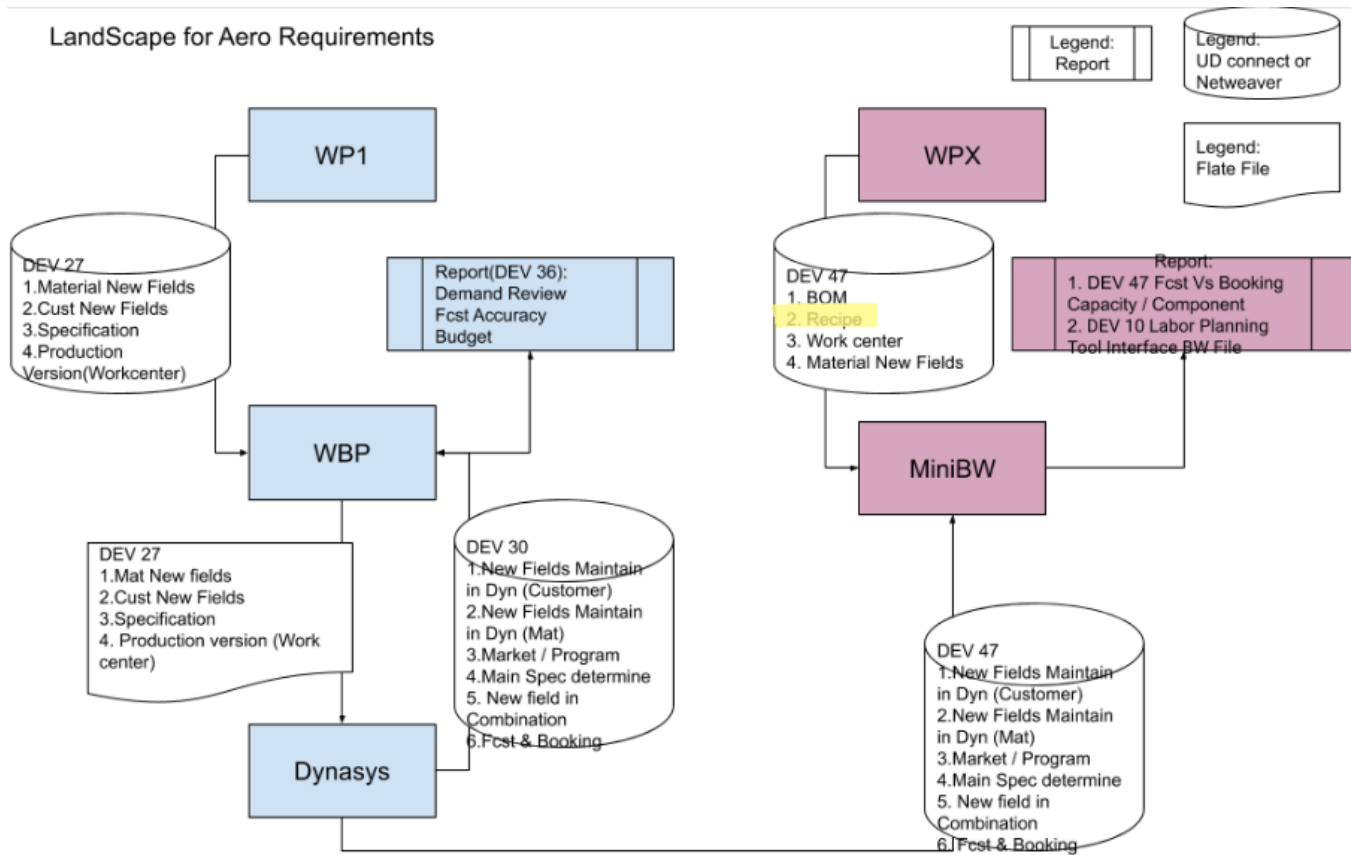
LandScape for Aero Requirements

Legend: Report

Legend: UD connect or Netweaver

Legend: Flate File

WP1

DEV 27
1.Material New Fields
2.Cust New Fields
3.Specification
4.Production Version(Workcenter)

Report(DEV 36):
Demand Review
Fcst Accuracy
Budget

WBP

DEV 27
1.Mat New fields
2.Cust New Fields
3.Specification
4. Production version (Work center)

DEV 30
1.New Fields Maintain in Dyn (Customer)
2.New Fields Maintain in Dyn (Mat)
3.Market / Program
4.Main Spec determine
5. New field in Combination
6.Fcst & Booking

Dynasys

WPX

DEV 47
1. BOM
2. Recipe
3. Work center
4. Material New Fields

Report:
1. DEV 47 Fcst Vs Booking Capacity / Component
2. DEV 10 Labor Planning Tool Interface BW File

MiniBW

DEV 47
1.New Fields Maintain in Dyn (Customer)
2.New Fields Maintain in Dyn (Mat)
3.Market / Program
4.Main Spec determine
5. New field in Combination
6.Fcst & Booking